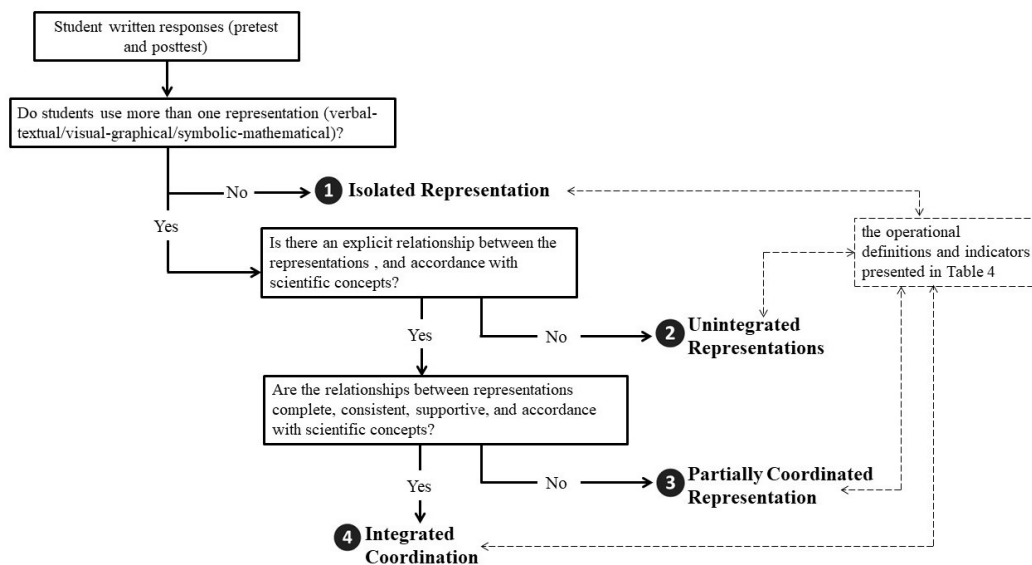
Student written responses (pretest and posttest)

Do students use more than one representation (verbal-textual/visual-graphical/symbolic-mathematical)?

No

1 Isolated Representation

Yes

Is there an explicit relationship between the representations , and accordance with scientific concepts?

the operational definitions and indicators presented in Table 4

Yes

No

2 Unintegrated Representations

Are the relationships between representations complete, consistent, supportive, and accordance with scientific concepts?

Yes

No

3 Partially Coordinated Representation

4 Integrated Coordination